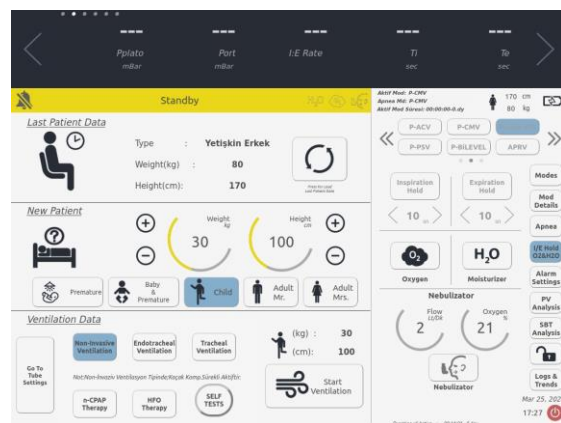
---
Pplato
mBar

---
Port
mBar

---
I:E Rate

---
Ti
sec

---
Te
sec

Standby

Aktif Mod: P-CMV
Apnea Md: P-CMV
Aktif Mod Süresi: 00:00:00.0 dy

170 cm
80 kg

Last Patient Data

Type : Yetişkin Erkek
Weight(kg) : 80
Height(cm): 170

Press for Load Last Patient Data

New Patient

Weight kg
30

Height cm
100

Premature
Baby & Premature
Child
Adult Mr.
Adult Mrs.

Ventilation Data

Go To Tube Settings

Non-Invasive Ventilation
Endotracheal Ventilation
Tracheal Ventilation

(kg) : 30
(cm): 100

Not:Non-Invaziv Ventilasyon Tipinde,Kaçak Komp.Sürekli Aktiftir.

n-CPAP Therapy
HFO Therapy
SELF TESTS

Start Ventilation

P-ACV
P-CMV
P-PSV
P-BILEVEL
APRV

Inspiration Hold
Expiration Hold

10
10

$O_2$
Oxygen

$H_2O$
Moisturizer

Nebulizator

Flow L/dk
2

Oxygen %
21

Nebulizator

Modes
Mod Details
Apnea
I/E Hold O2&H2O
Alarm Settings
PV Analysis
SBT Analysis
Logs & Trends

Mar 25, 202
17:27